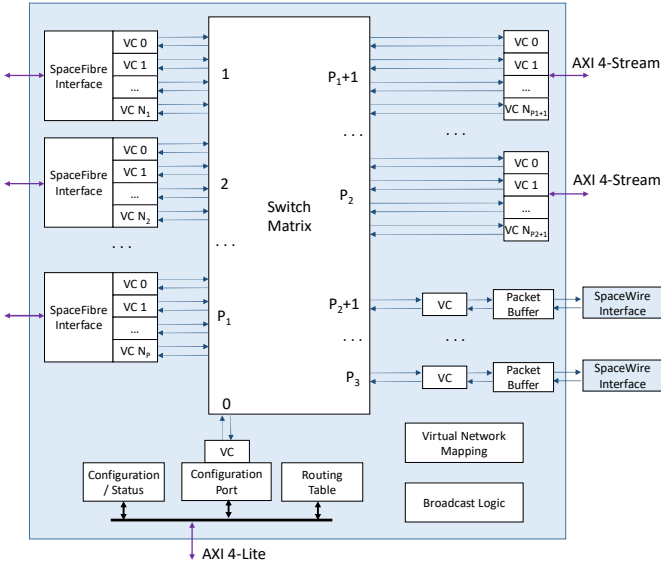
SpaceFibre Interface
VC 0
VC 1
...
VC $N_1$

SpaceFibre Interface
VC 0
VC 1
...
VC $N_2$

. . .

SpaceFibre Interface
VC 0
VC 1
...
VC $N_P$

1
2
. . .
$P_1$
0

Switch Matrix

$P_1$+1
. . .
$P_2$
$P_2$+1
. . .
$P_3$

VC 0
VC 1
...
VC $N_{P1+1}$
AXI 4-Stream

. . .

VC 0
VC 1
...
VC $N_{P2+1}$
AXI 4-Stream

VC
Packet Buffer
SpaceWire Interface

. . .

VC
Packet Buffer
SpaceWire Interface

VC
Configuration / Status
Configuration Port
Routing Table

Virtual Network Mapping

Broadcast Logic

AXI 4-Lite